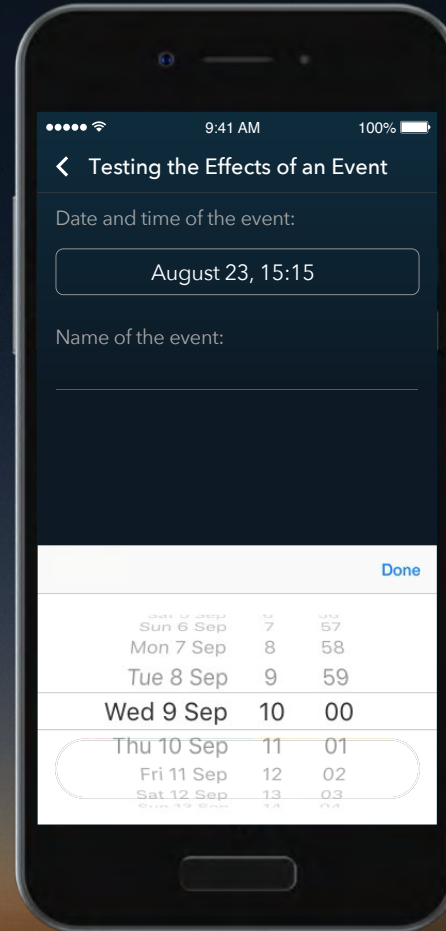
●●●●● 9:41 AM 100%

Testing the Effects of an Event

Date and time of the event:

August 23, 15:15

Name of the event:

Done

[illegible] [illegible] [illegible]
Sun 6 Sep 7 57
Mon 7 Sep 8 58
Tue 8 Sep 9 59
Wed 9 Sep 10 00
Thu 10 Sep 11 01
Fri 11 Sep 12 02
Sat 12 Sep 13 03
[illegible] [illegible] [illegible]